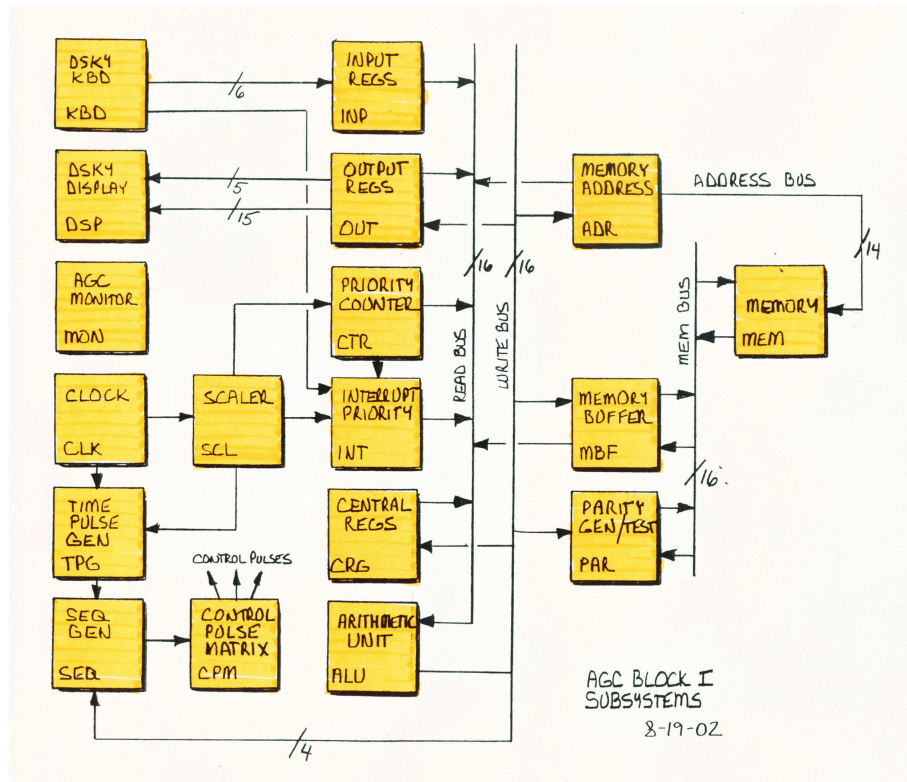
DSKY KBD
KBD

6

INPUT REGS
INP

DSKY DISPLAY
DSP

5
15

OUTPUT REGS
OUT

MEMORY ADDRESS
ADR

ADDRESS BUS

14

AGC MONITOR
MON

PRIORITY COUNTER
CTR

16
16

MEMORY
MEM

MEM BUS

READ BUS
WRITE BUS

CLOCK
CLK

SCALER
SCL

INTERRUPT PRIORITY
INT

MEMORY BUFFER
MBF

16

TIME PULSE GEN
TPG

CENTRAL REGS
CRG

PARITY GEN/TEST
PAR

CONTROL PULSES

SEQ GEN
SEQ

CONTROL PULSE MATRIX
CPM

ARITHMETIC UNIT
ALU

AGC BLOCK I SUBSYSTEMS
8-19-02

4